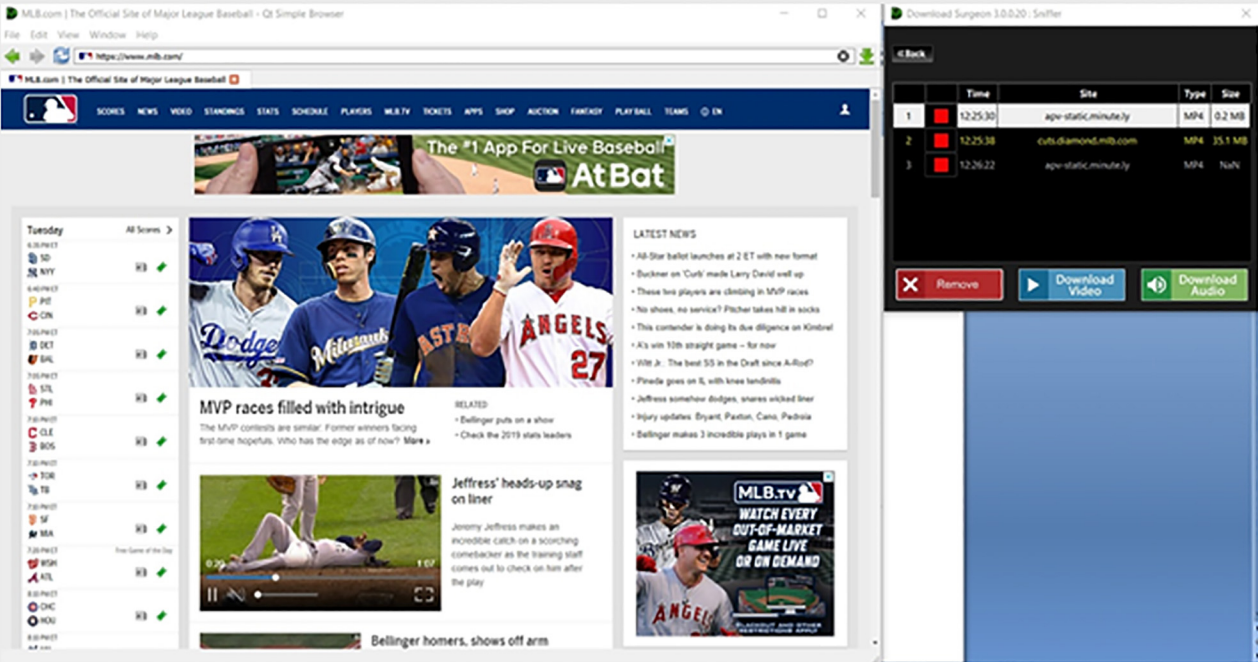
MLB.com | The Official Site of Major League Baseball - Qt Simple Browser

File Edit View Window Help

https://www.mlb.com/

MLB.com | The Official Site of Major League Baseball

SCORES NEWS VIDEO STANDINGS STATS SCHEDULE PLAYERS MLB.TV TICKETS APPS SHOP AUCTION FANTASY PLAY BALL TEAMS EN

The "#1 App For Live Baseball
At Bat

Tuesday All Scores

6:35 PM ET
SD
NYY

6:40 PM ET
PIT
CIN

7:05 PM ET
DET
BAL

7:05 PM ET
STL
PHI

7:10 PM ET
CLE
BOS

7:10 PM ET
TOR
TB

7:10 PM ET
SF
MIA

7:20 PM ET Free Game of the Day
WSH
ATL

8:10 PM ET
CHC
HOU

8:10 PM ET

Dodgers Milwaukee ASTROS ANGELS 27

MVP races filled with intrigue

The MVP contests are similar: Former winners facing first-time hopefuls. Who has the edge as of now? More ›

RELATED
• Bellinger puts on a show
• Check the 2019 stats leaders

LATEST NEWS
• All-Star ballot launches at 2 ET with new format
• Buckner on 'Curb' made Larry David well up
• These two players are climbing in MVP races
• No shoes, no service? Pitcher takes hill in socks
• This contender is doing its due diligence on Kimbrel
• A's win 10th straight game – for now
• Witt Jr.: The best SS in the Draft since A-Rod?
• Pineda goes on IL with knee tendinitis
• Jeffress somehow dodges, snares wicked liner
• Injury updates: Bryant, Paxton, Cano, Pedroia
• Bellinger makes 3 incredible plays in 1 game

Jeffress' heads-up snag on liner

Jeremy Jeffress makes an incredible catch on a scorching comebacker as the training staff comes out to check on him after the play

0:20 1:07

MLB.tv
WATCH EVERY OUT-OF-MARKET GAME LIVE OR ON DEMAND

BLACKOUT AND OTHER RESTRICTIONS APPLY

Bellinger homers, shows off arm

Download Surgeon 3.0.0.20 | Sniffer

<< Back

| | | Time | Site | Type | Size |
|---|---|---|---|---|---|
| 1 | | 12:25:30 | apv-static.minute.ly | MP4 | 0.2 MB |
| 2 | | 12:25:38 | cuts.diamond.mlb.com | MP4 | 35.1 MB |
| 3 | | 12:26:22 | apv-static.minute.ly | MP4 | NaN |

Remove
Download Video
Download Audio